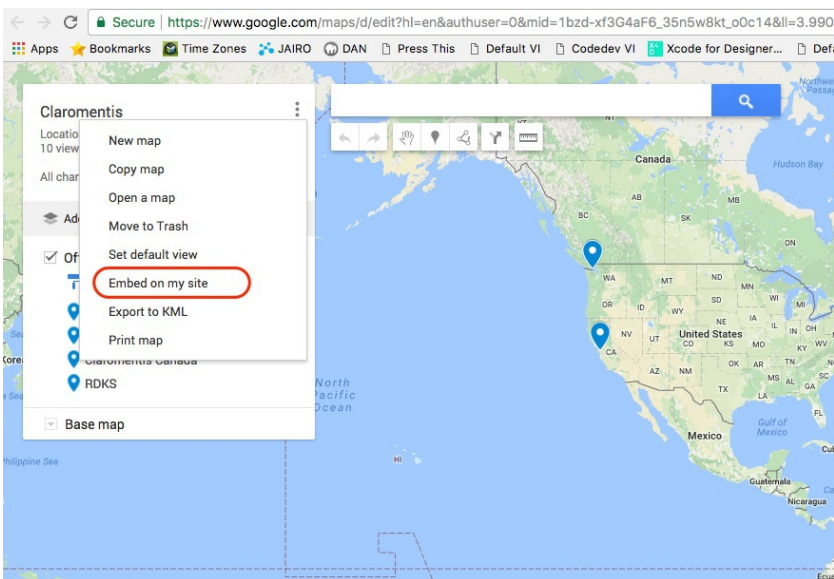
Secure https://www.google.com/maps/d/edit?hl=en&authuser=0&mid=1bzd-xf3G4aF6_35n5w8kt_o0c14&ll=3.990

Apps Bookmarks Time Zones JAIRO DAN Press This Default VI Codedev VI Xcode for Designer... Def

Claromentis

Location
10 view

All char

Add

Of

Claromentis Canada

RDKS

Base map

New map
Copy map
Open a map
Move to Trash
Set default view
Embed on my site
Export to KML
Print map

Canada
Hudson Bay
AB
MB
BC
SK
ON
WA
MT
ND
MN
OR
ID
SD
WI
WY
IA
NV
UT
United States
IL
IN
OH
CA
CO
KS
MO
AZ
NM
OK
AR
TN
MS
AL
TX
LA
Gulf of Mexico
Mexico
Guatemala
Nicaragua
North Pacific Ocean
HI
Korea
Philippine Sea